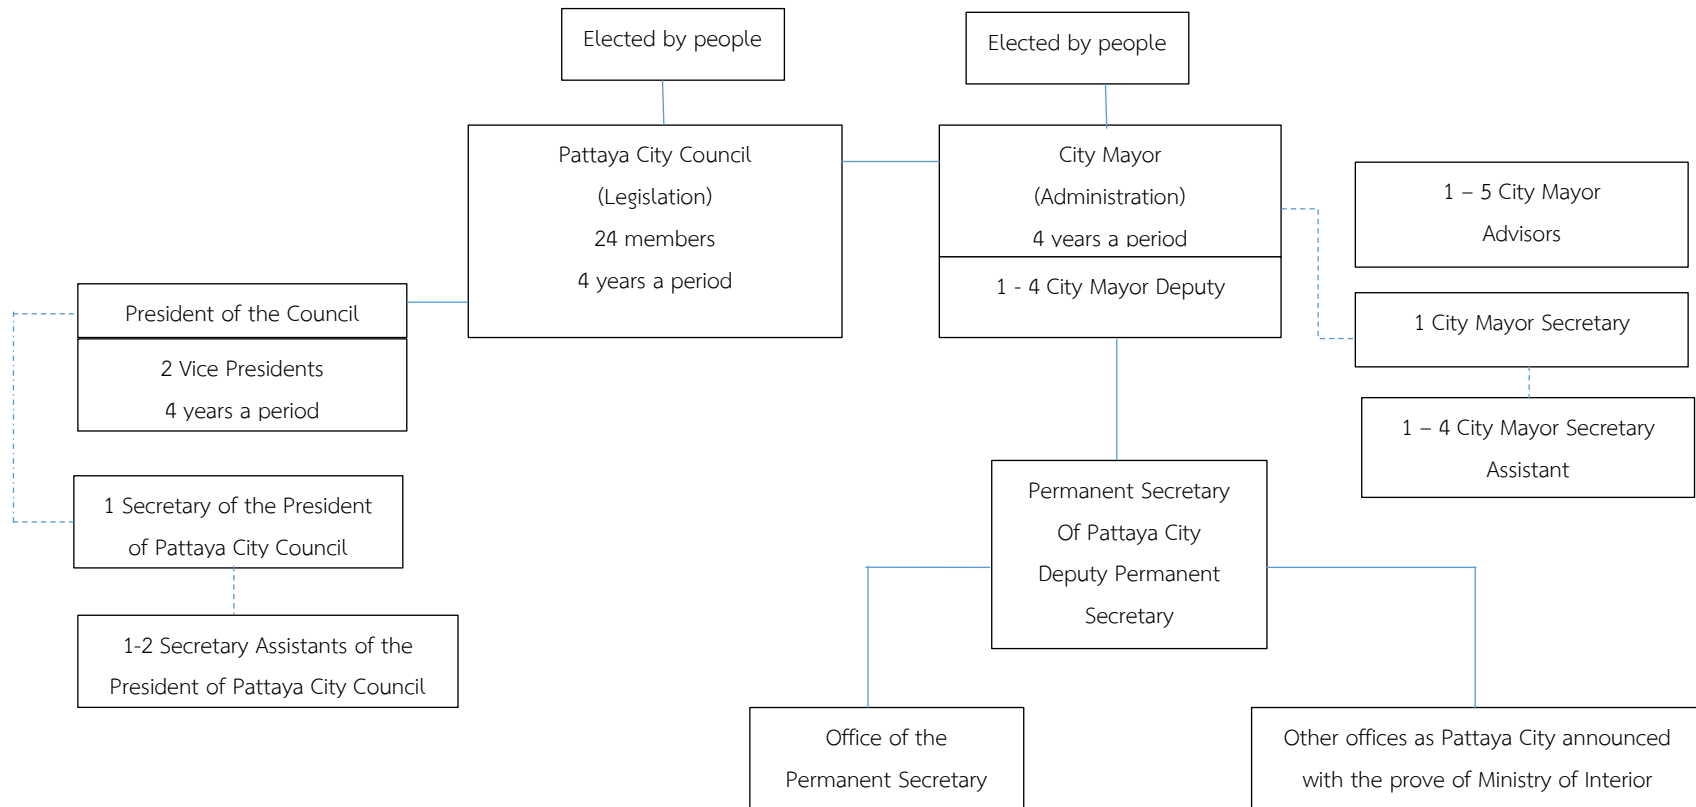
Elected by people

Elected by people

Pattaya City Council
(Legislation)
24 members
4 years a period

City Mayor
(Administration)
4 years a period

1 - 4 City Mayor Deputy

1 – 5 City Mayor Advisors

1 City Mayor Secretary

1 – 4 City Mayor Secretary Assistant

President of the Council

2 Vice Presidents
4 years a period

1 Secretary of the President of Pattaya City Council

1-2 Secretary Assistants of the President of Pattaya City Council

Permanent Secretary
Of Pattaya City
Deputy Permanent Secretary

Office of the Permanent Secretary

Other offices as Pattaya City announced with the prove of Ministry of Interior